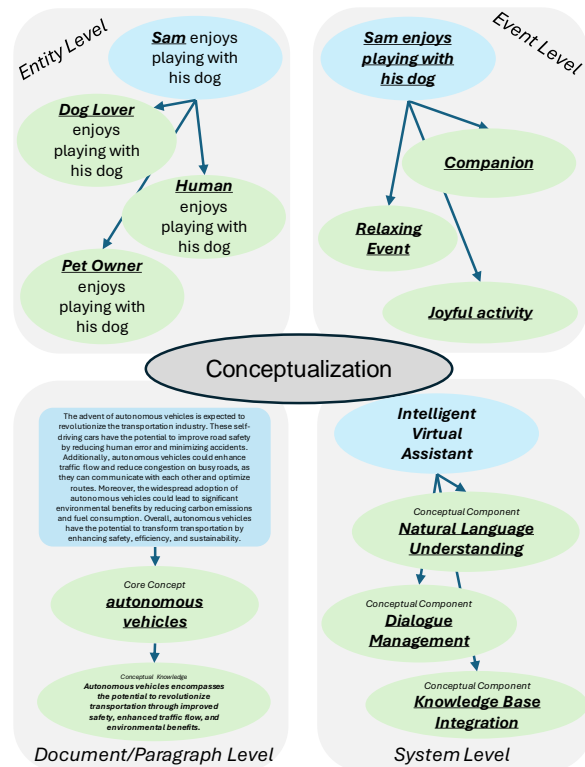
Entity Level

Sam enjoys playing with his dog

Dog Lover enjoys playing with his dog

Human enjoys playing with his dog

Pet Owner enjoys playing with his dog

Event Level

Sam enjoys playing with his dog

Companion

Relaxing Event

Joyful activity

Conceptualization

The advent of autonomous vehicles is expected to revolutionize the transportation industry. These self-driving cars have the potential to improve road safety by reducing human error and minimizing accidents. Additionally, autonomous vehicles could enhance traffic flow and reduce congestion on busy roads, as they can communicate with each other and optimize routes. Moreover, the widespread adoption of autonomous vehicles could lead to significant environmental benefits by reducing carbon emissions and fuel consumption. Overall, autonomous vehicles have the potential to transform transportation by enhancing safety, efficiency, and sustainability.

Core Concept
autonomous vehicles

Conceptual Knowledge
Autonomous vehicles encompasses the potential to revolutionize transportation through improved safety, enhanced traffic flow, and environmental benefits.

Document/Paragraph Level

Intelligent Virtual Assistant

Conceptual Component
Natural Language Understanding

Conceptual Component
Dialogue Management

Conceptual Component
Knowledge Base Integration

System Level